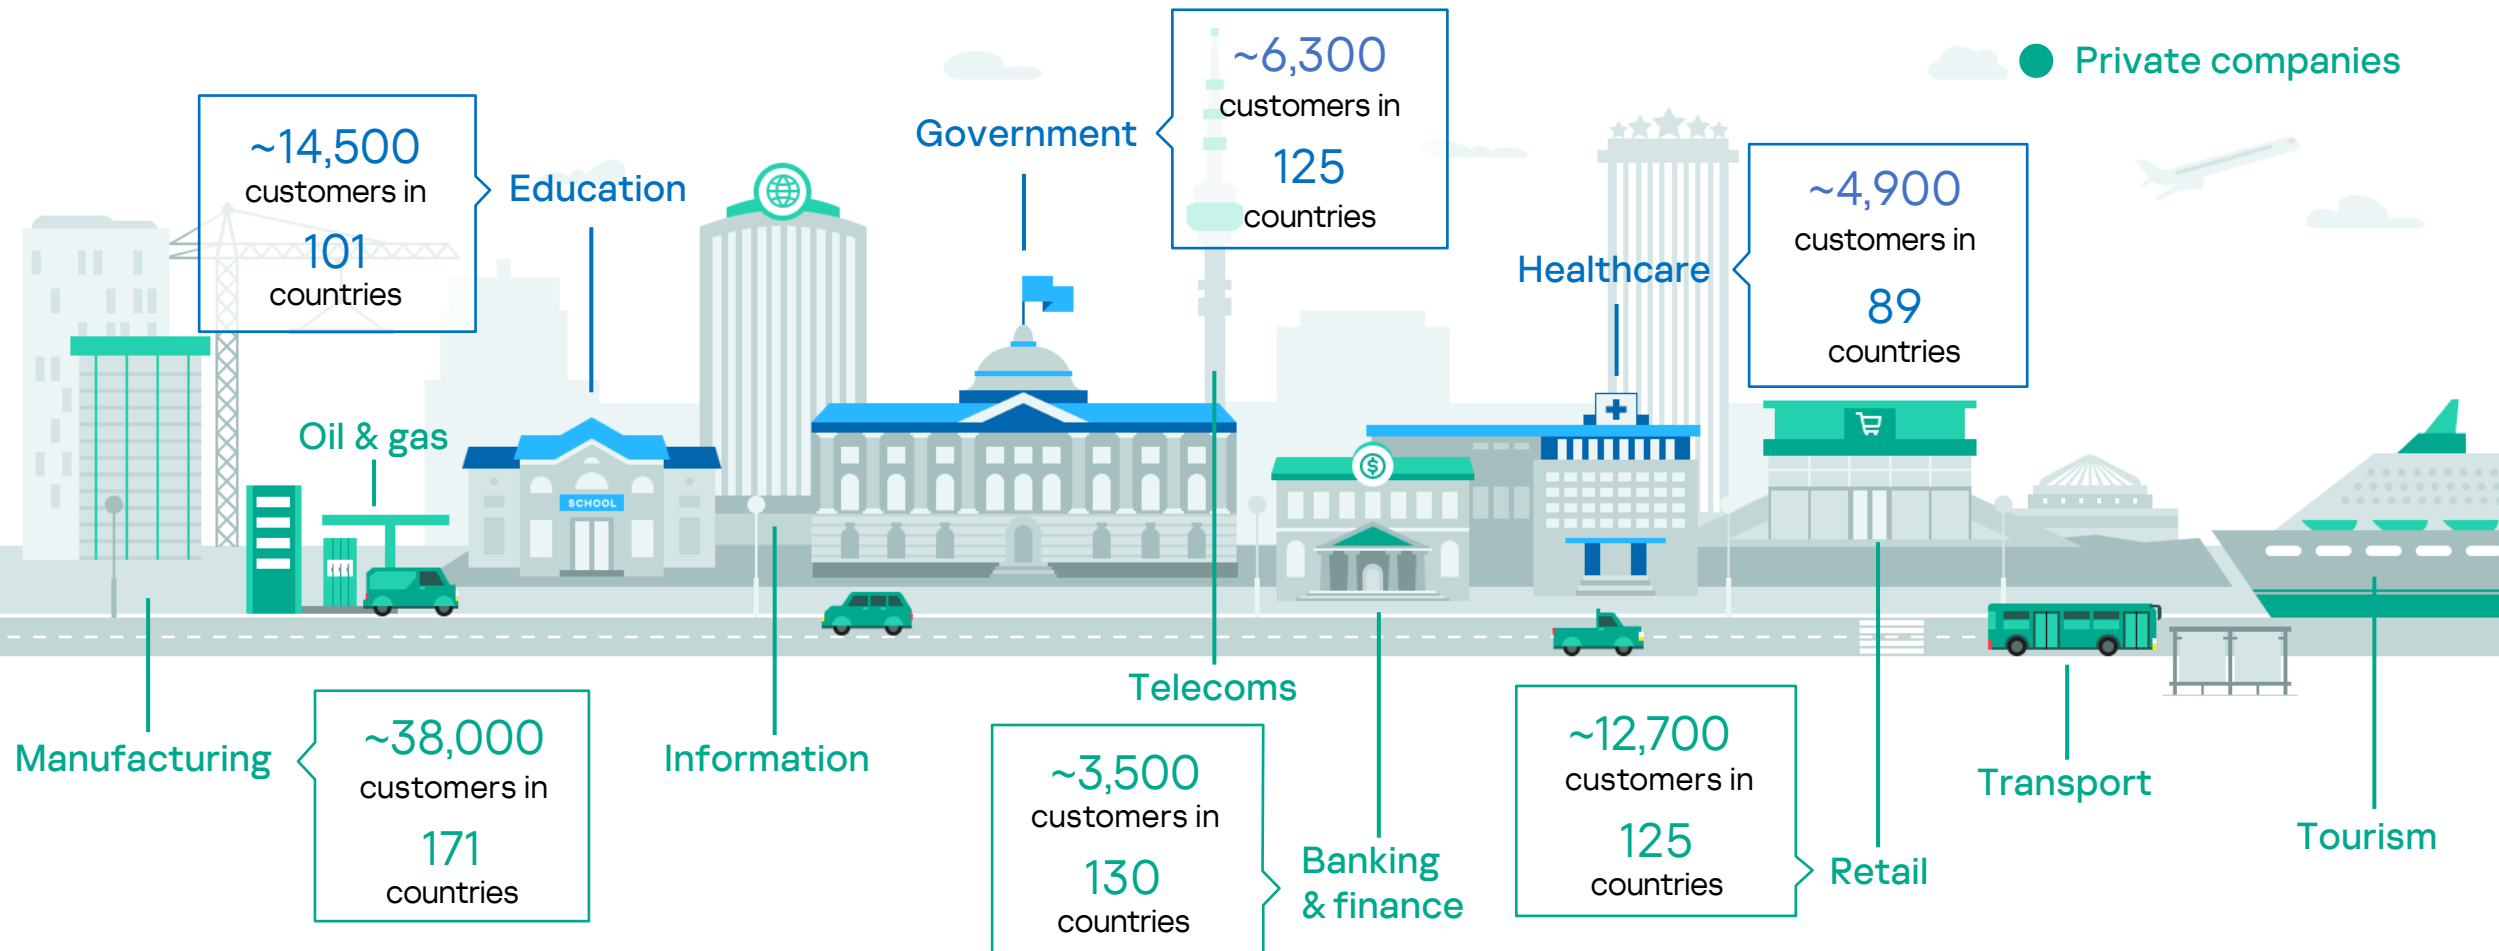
Private companies

~14,500
customers in
101
countries

Education

Government

~6,300
customers in
125
countries

Healthcare

~4,900
customers in
89
countries

Oil & gas

SCHOOL

Manufacturing

~38,000
customers in
171
countries

Information

Telecoms

~3,500
customers in
130
countries

Banking & finance

~12,700
customers in
125
countries

Retail

Transport

Tourism